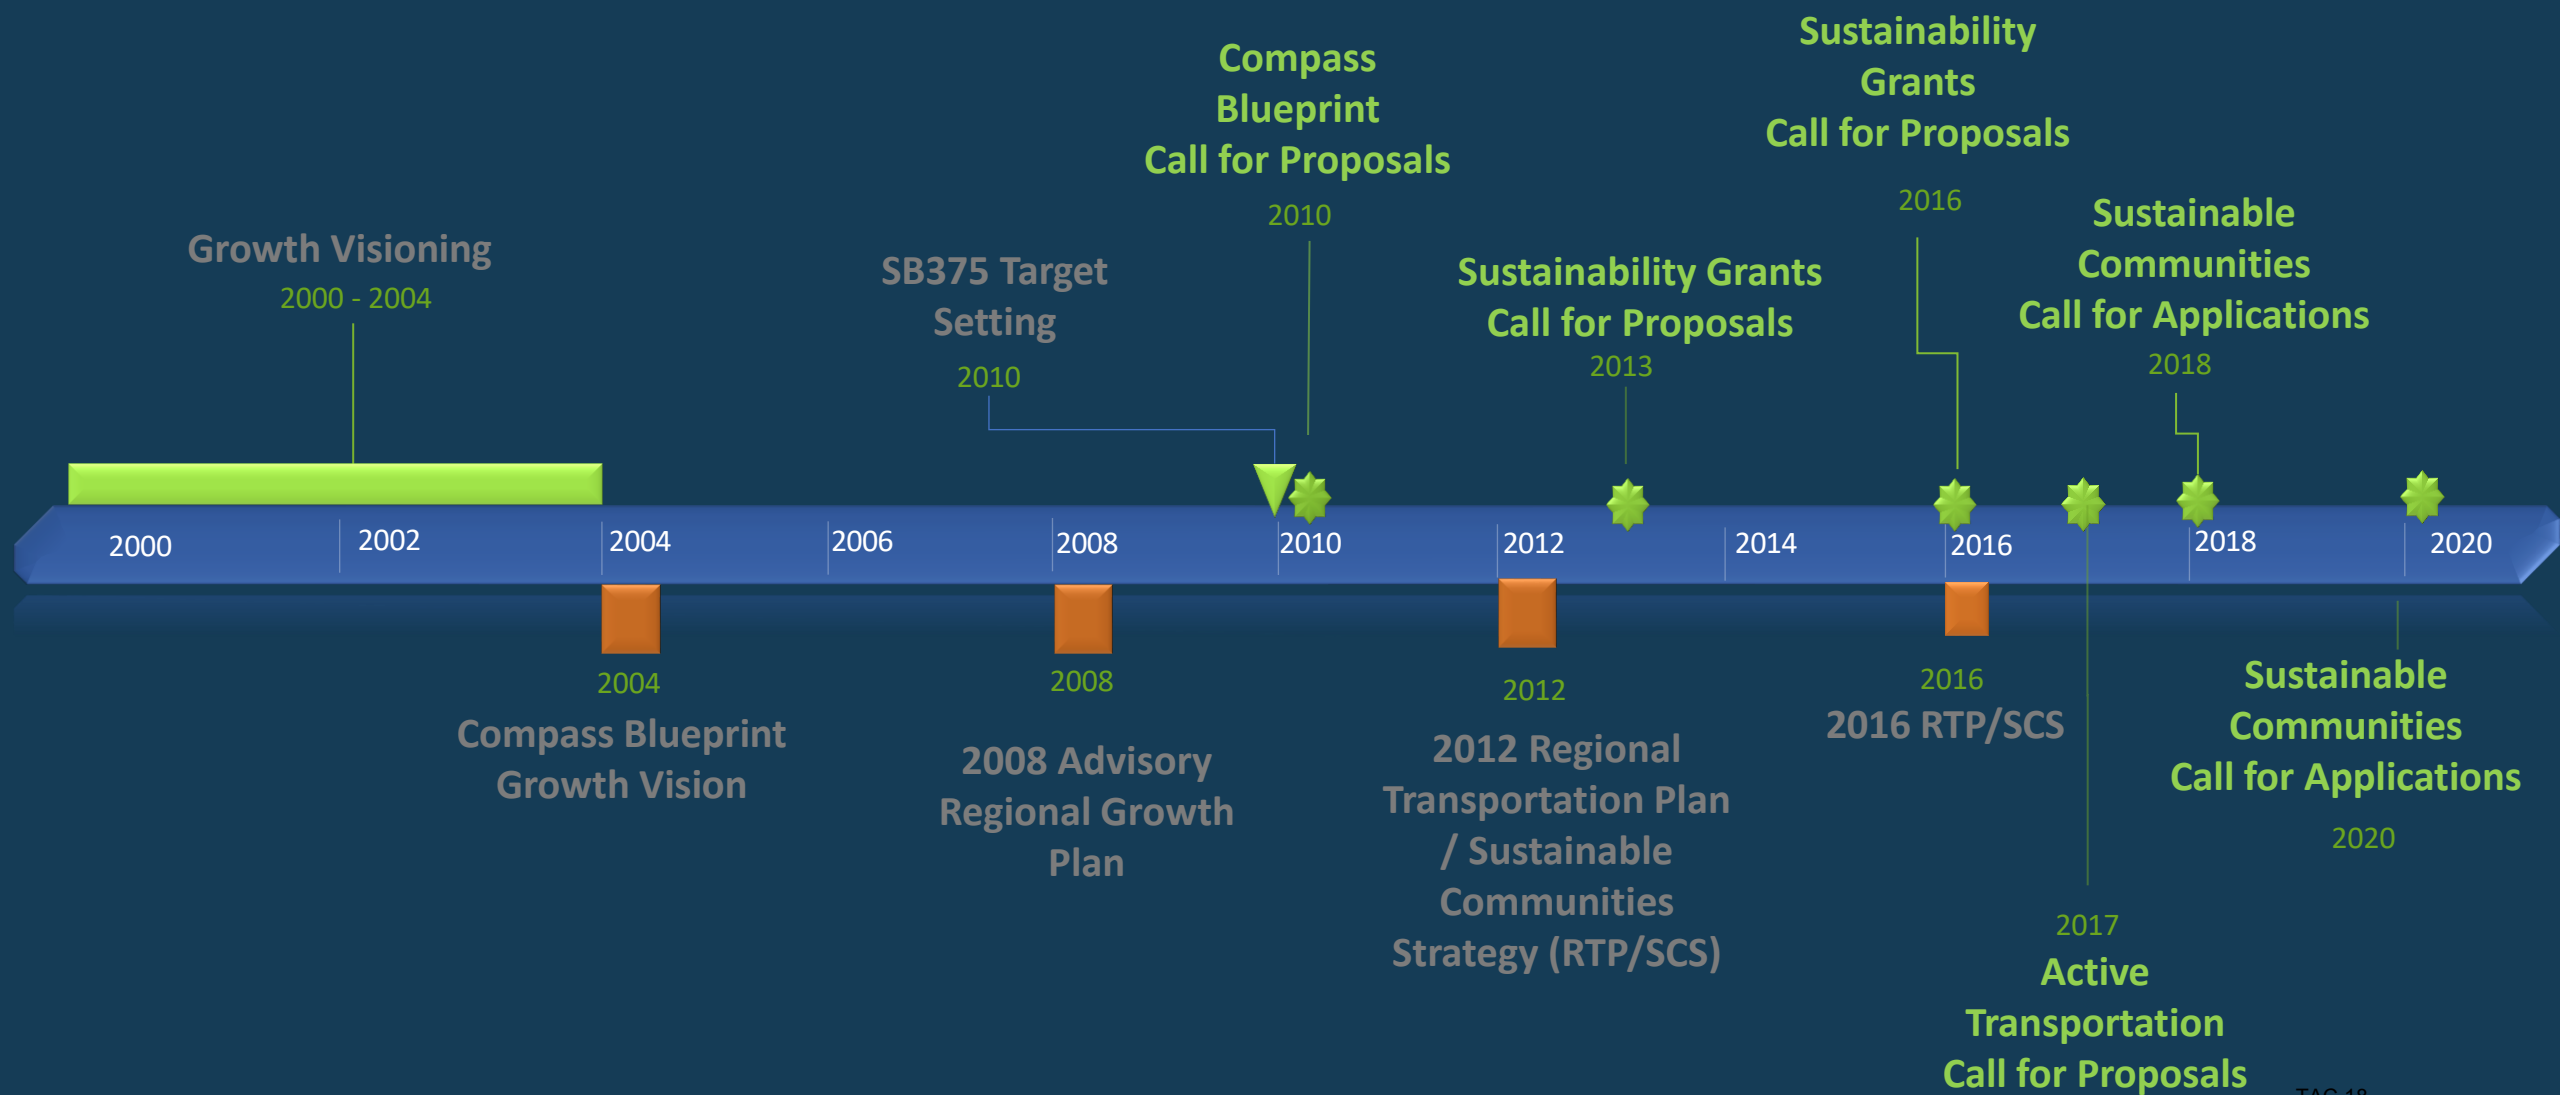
Compass Blueprint Call for Proposals
2010

Sustainability Grants Call for Proposals
2016

Growth Visioning
2000 - 2004

SB375 Target Setting
2010

Sustainability Grants Call for Proposals
2013

Sustainable Communities Call for Applications
2018

2000 2002 2004 2006 2008 2010 2012 2014 2016 2018 2020

2004
Compass Blueprint Growth Vision

2008
2008 Advisory Regional Growth Plan

2012
2012 Regional Transportation Plan / Sustainable Communities Strategy (RTP/SCS)

2016
2016 RTP/SCS

Sustainable Communities Call for Applications
2020

2017
Active Transportation Call for Proposals

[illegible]